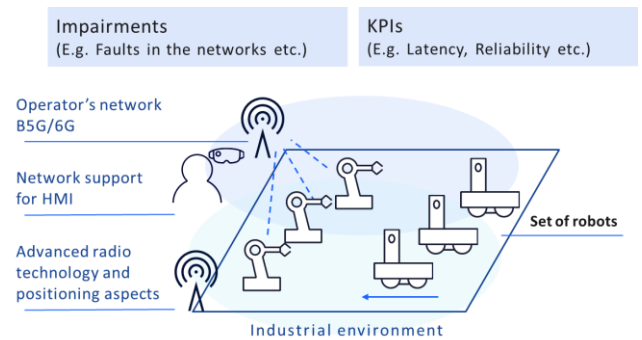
Impairments
(E.g. Faults in the networks etc.)

KPIs
(E.g. Latency, Reliability etc.)

Operator's network B5G/6G

Network support for HMI

Advanced radio technology and positioning aspects

Set of robots

Industrial environment